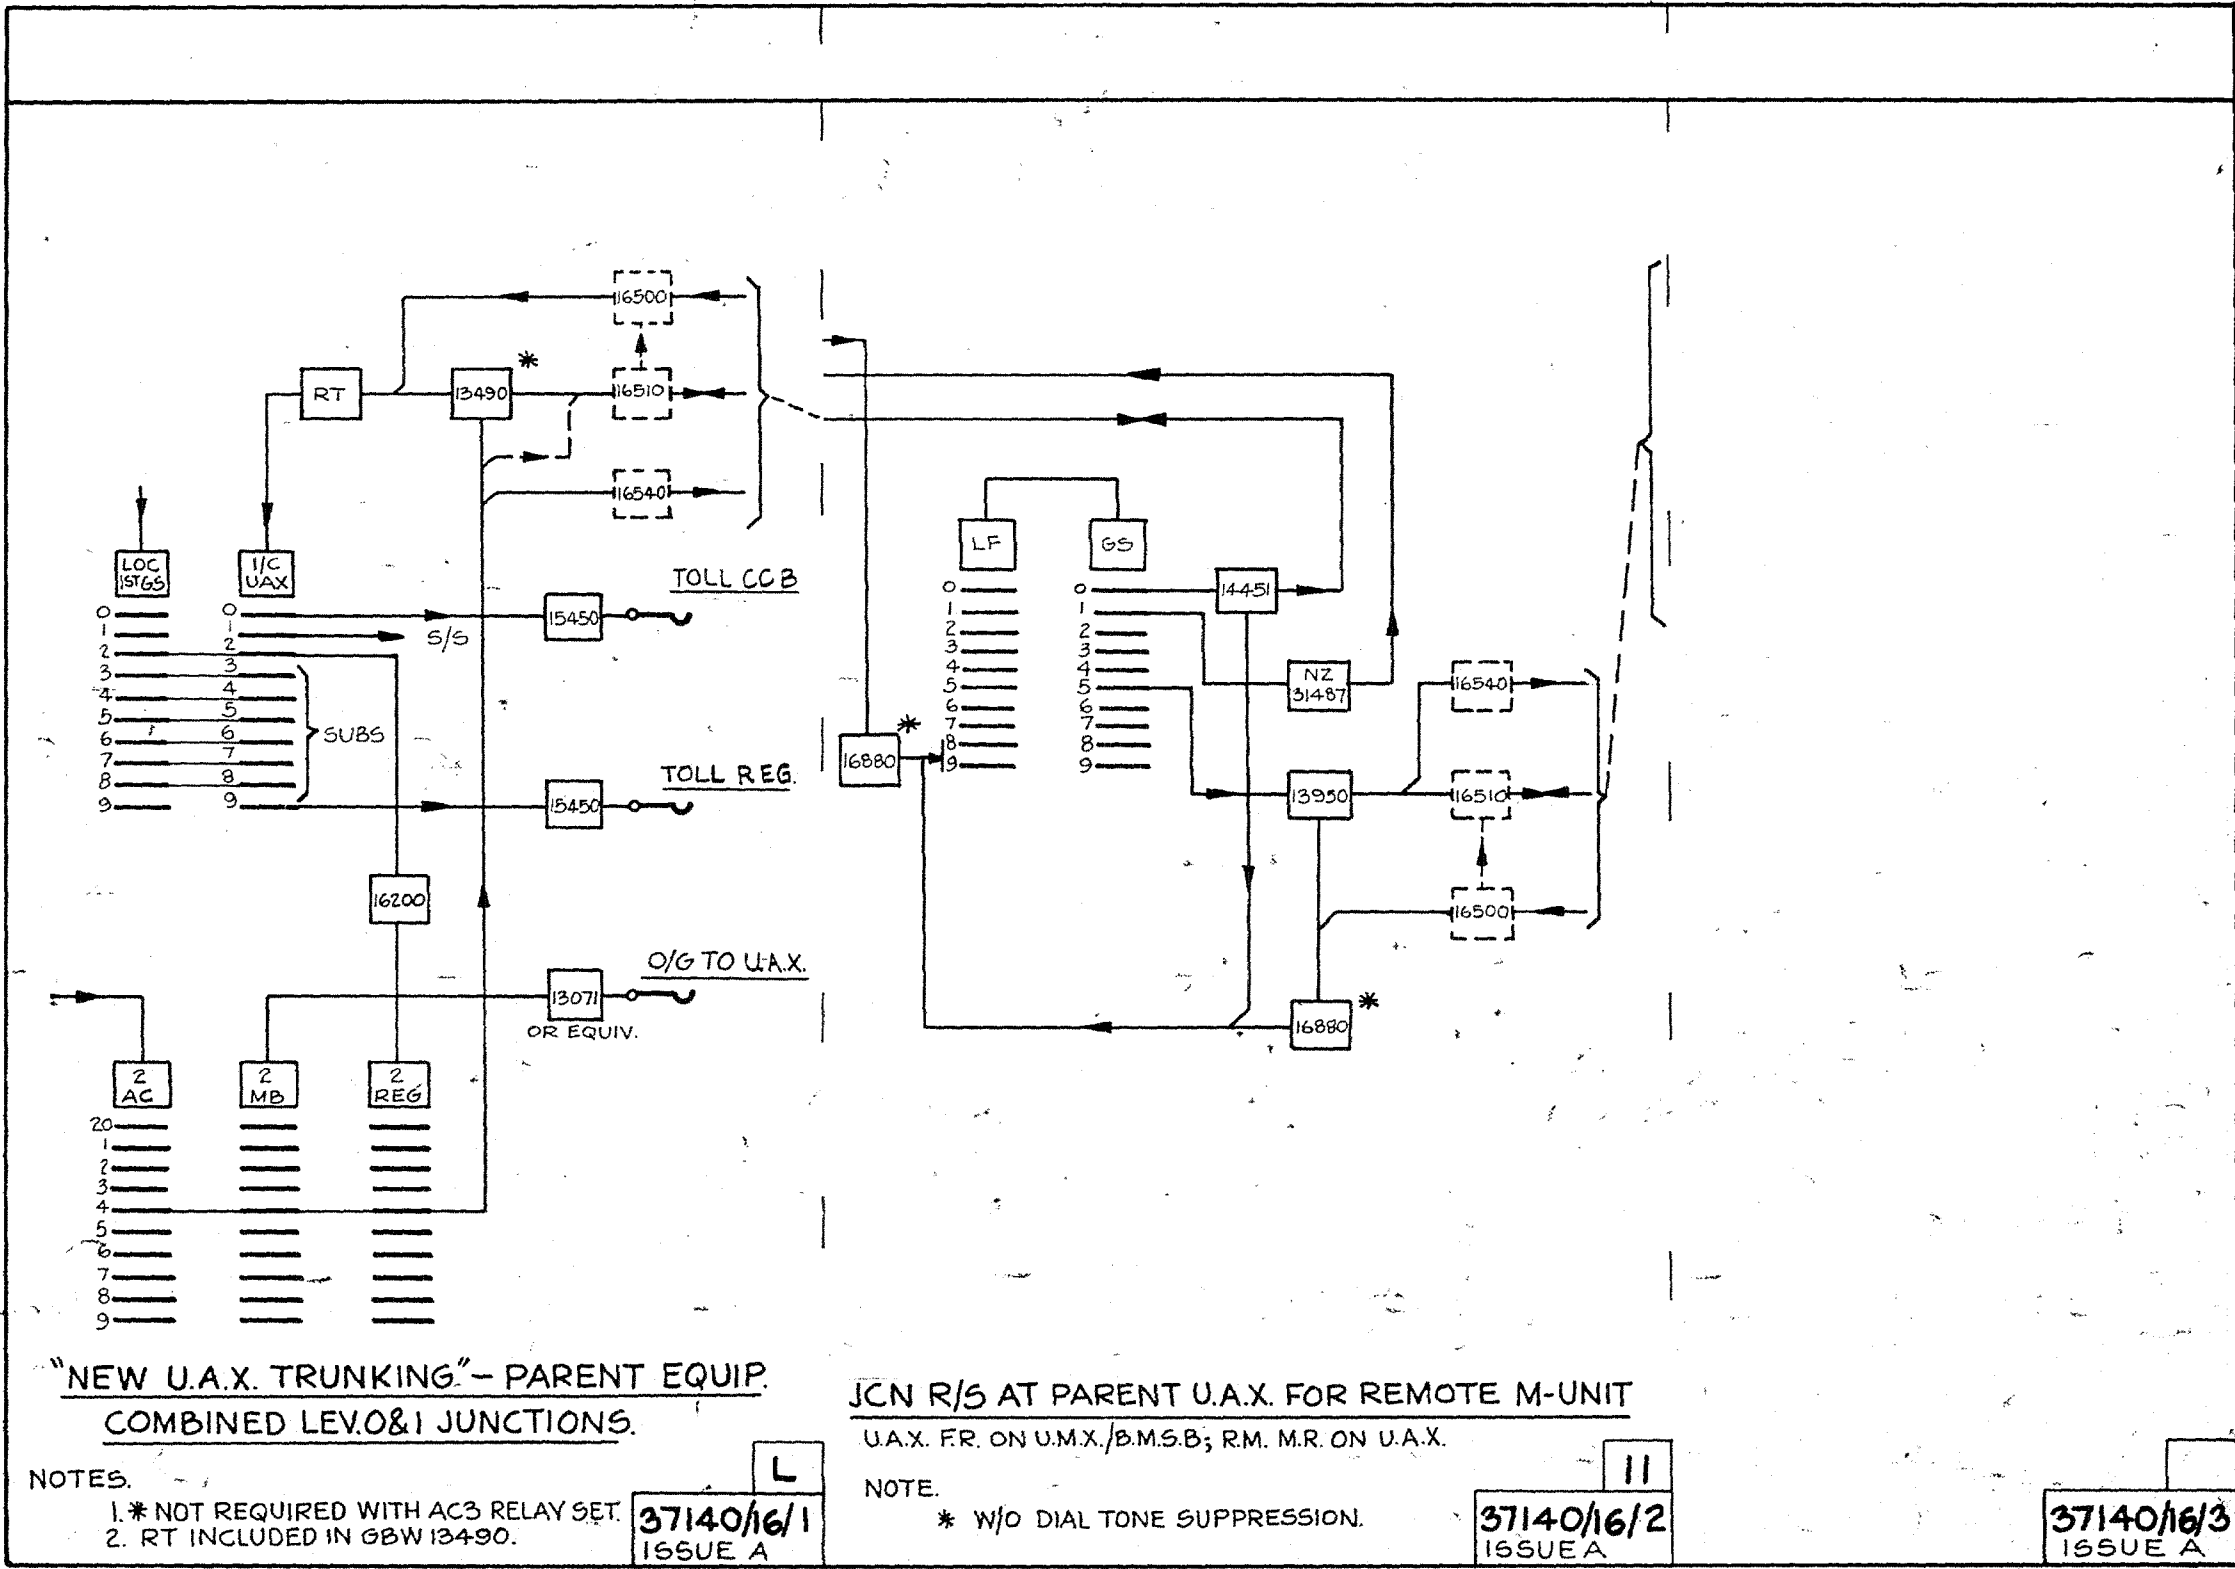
16500
RT
13490
*
16510
16540
LOC 1ST GS
I/C UAX
0
1
2
3
4
5
6
7
8
9
0
1
2
3
4
5
6
7
8
9
SUBS
S/S
15450
TOLL CCB
15450
TOLL REG.
16200
13071
O/G TO U.A.X.
OR EQUIV.
2 AC
2 MB
2 REG
20
1
2
3
4
5
6
7
8
9

LF
GS
0
1
2
3
4
5
6
7
8
9
0
1
2
3
4
5
6
7
8
9
14451
NZ 31487
16880
*
16540
13950
16510
16500
16880
*

"NEW U.A.X. TRUNKING"– PARENT EQUIP.
COMBINED LEV.0&1 JUNCTIONS.

NOTES.
1. * NOT REQUIRED WITH AC3 RELAY SET.
2. RT INCLUDED IN GBW 13490.

L
37140/16/1
ISSUE A

JCN R/S AT PARENT U.A.X. FOR REMOTE M-UNIT
U.A.X. F.R. ON U.M.X./B.M.S.B.; R.M. M.R. ON U.A.X.

NOTE.
* W/O DIAL TONE SUPPRESSION.

II
37140/16/2
ISSUE A

37140/16/3
ISSUE A